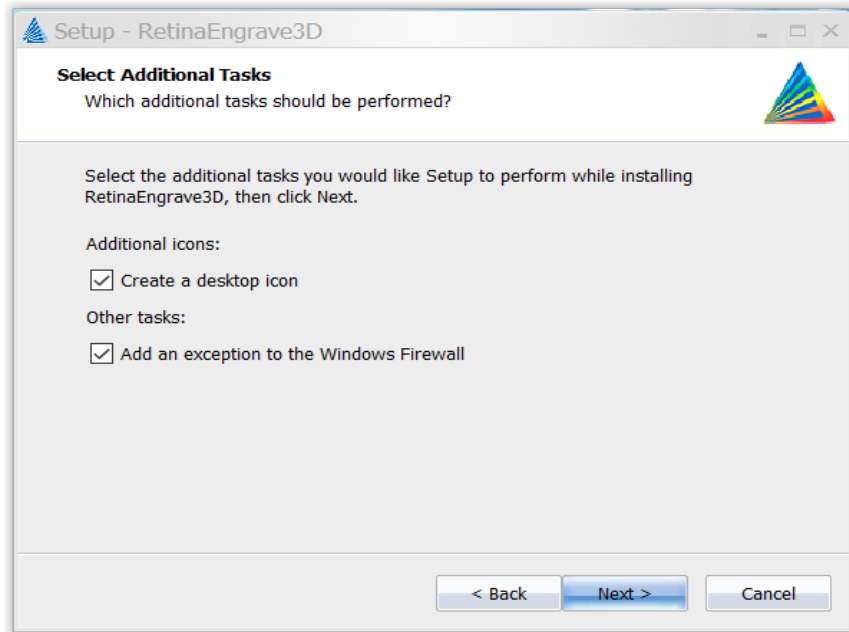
Setup - RetinaEngrave3D

Select Additional Tasks
Which additional tasks should be performed?

Select the additional tasks you would like Setup to perform while installing RetinaEngrave3D, then click Next.

Additional icons:

Create a desktop icon

Other tasks:

Add an exception to the Windows Firewall

< Back
Next >
Cancel